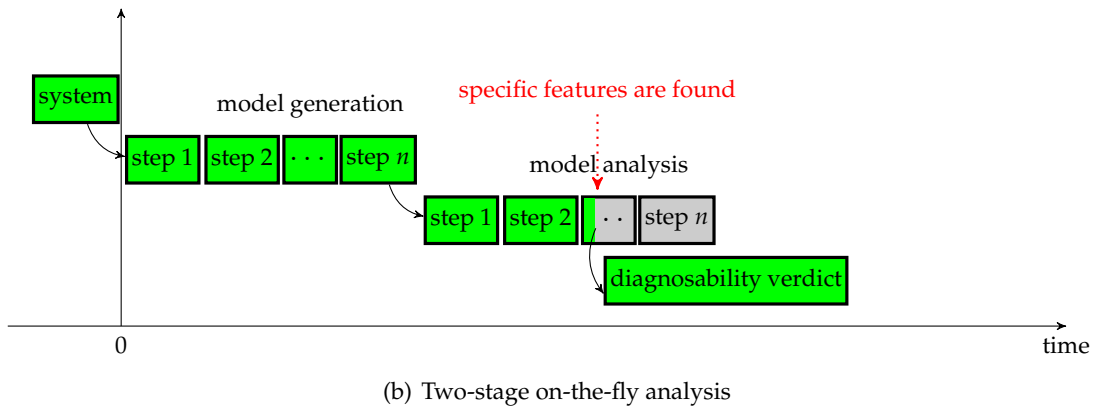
system

model generation

step 1 | step 2 | $\cdots$ | step $n$

specific features are found

model analysis

step 1 | step 2 | $\cdot\cdot$ | step $n$

diagnosability verdict

0

time

(b) Two-stage on-the-fly analysis